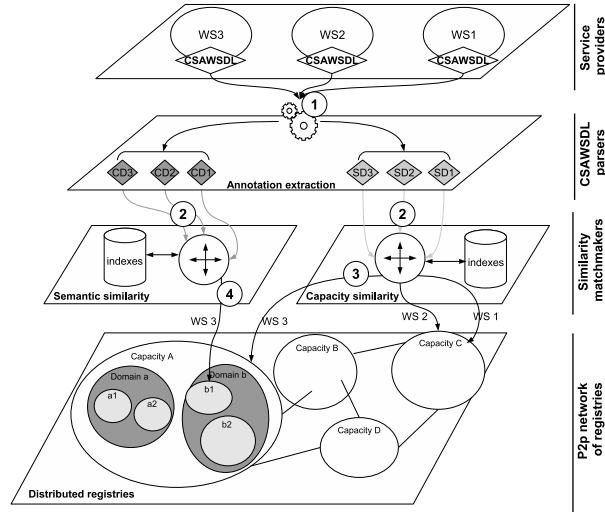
WS3
CSAWSDL
WS2
CSAWSDL
WS1
CSAWSDL
Service providers

1

CD3 CD2 CD1
SD3 SD2 SD1
Annotation extraction
CSAWSDL parsers

2
2
indexes
indexes
Semantic similarity
Capacity similarity
Similarity matchmakers

3
4
WS 3
WS 3
WS 2
WS 1

Capacity A
Domain a
a1
a2
Domain b
b1
b2
Capacity B
Capacity C
Capacity D
Distributed registries
P2p network of registries